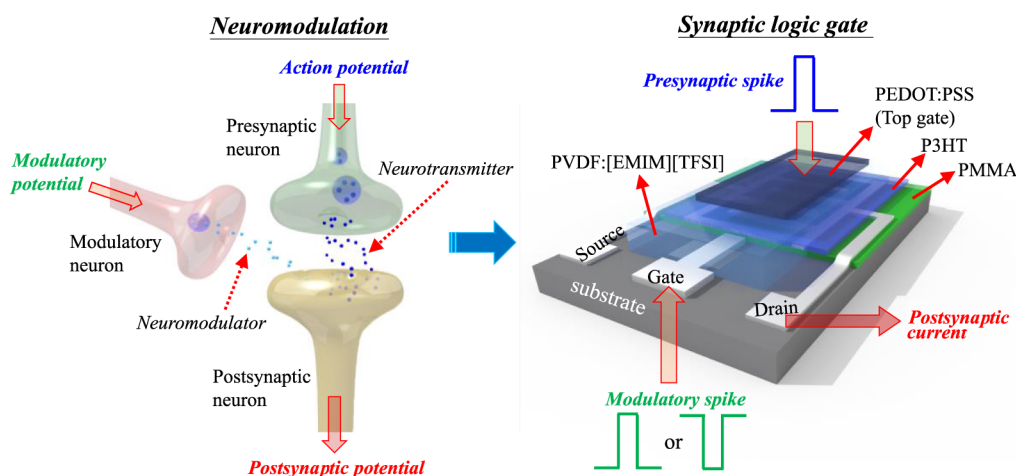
Neuromodulation

Action potential

Presynaptic neuron

Neurotransmitter

Modulatory potential

Modulatory neuron

Neuromodulator

Postsynaptic neuron

Postsynaptic potential

Synaptic logic gate

Presynaptic spike

PEDOT:PSS (Top gate)

P3HT

PMMA

PVDF:[EMIM][TFSI]

Source

Gate

substrate

Drain

Postsynaptic current

Modulatory spike

or